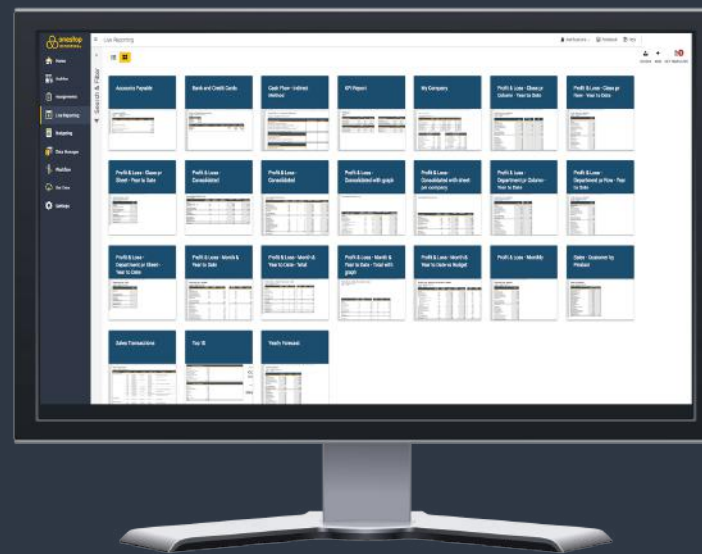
onestop

Home

Live Reporting

Budgeting

Workflow

Settings

Live Reporting

Search & Filter

Accounts Payable

Bank and Credit Cards

Cash Flow - Indirect Method

KPI Report

My Company

Profit & Loss - Class pr Column - Year to Date

Profit & Loss - Class pr Row - Year to Date

Profit & Loss - Class pr Sheet - Year to Date

Profit & Loss - Consolidated

Profit & Loss - Consolidated

Profit & Loss - Consolidated with graph

Profit & Loss - Consolidated with sheet per company

Profit & Loss - Department pr Column - Year to Date

Profit & Loss - Department pr Row - Year to Date

Profit & Loss - Department pr Sheet - Year to Date

Profit & Loss - Month & Year to Date

Profit & Loss - Month & Year to Date - Total

Profit & Loss - Month & Year to Date - Total with graph

Profit & Loss - Month & Year to Date vs Budget

Profit & Loss - Monthly

Sales - Customer by Product

Sales Transactions

Top 10

Yearly Forecast